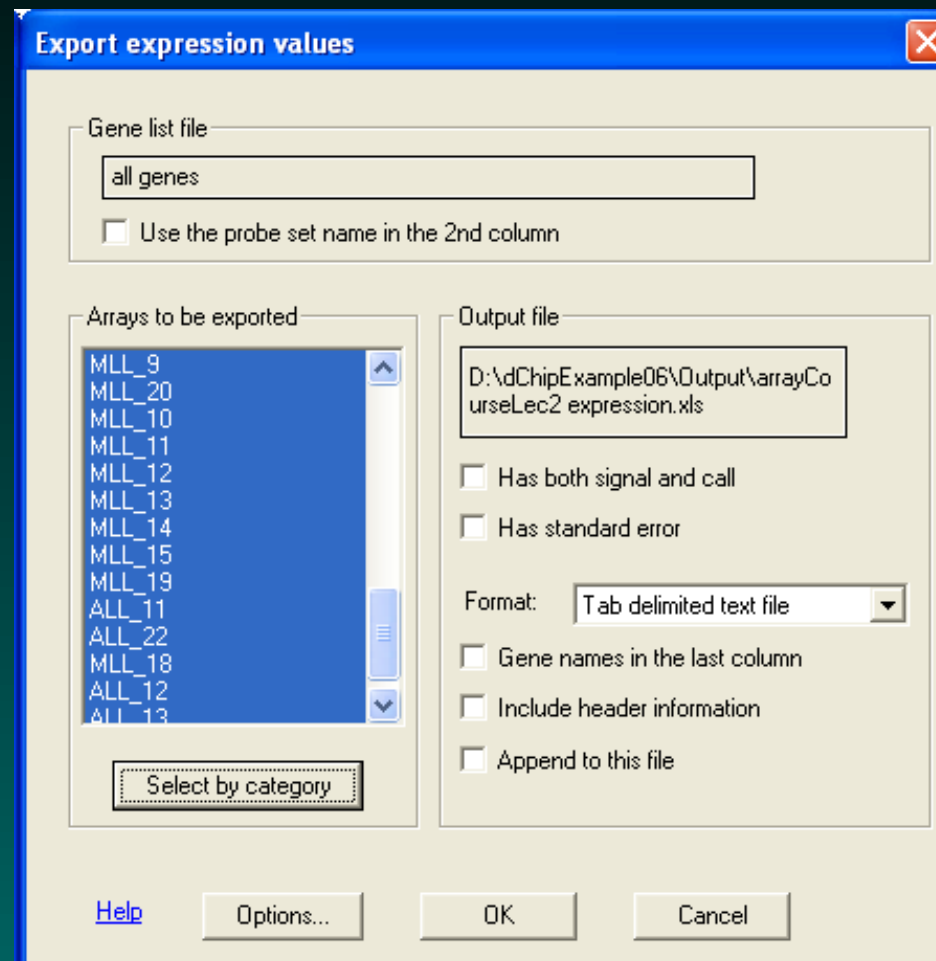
Export expression values

Gene list file

all genes

Use the probe set name in the 2nd column

Arrays to be exported

MLL_9
MLL_20
MLL_10
MLL_11
MLL_12
MLL_13
MLL_14
MLL_15
MLL_19
ALL_11
ALL_22
MLL_18
ALL_12
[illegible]

Select by category

Output file

D:\dChipExample06\Output\arrayCourseLec2 expression.xls

Has both signal and call

Has standard error

Format: Tab delimited text file

Gene names in the last column

Include header information

Append to this file

Help

Options...

OK

Cancel